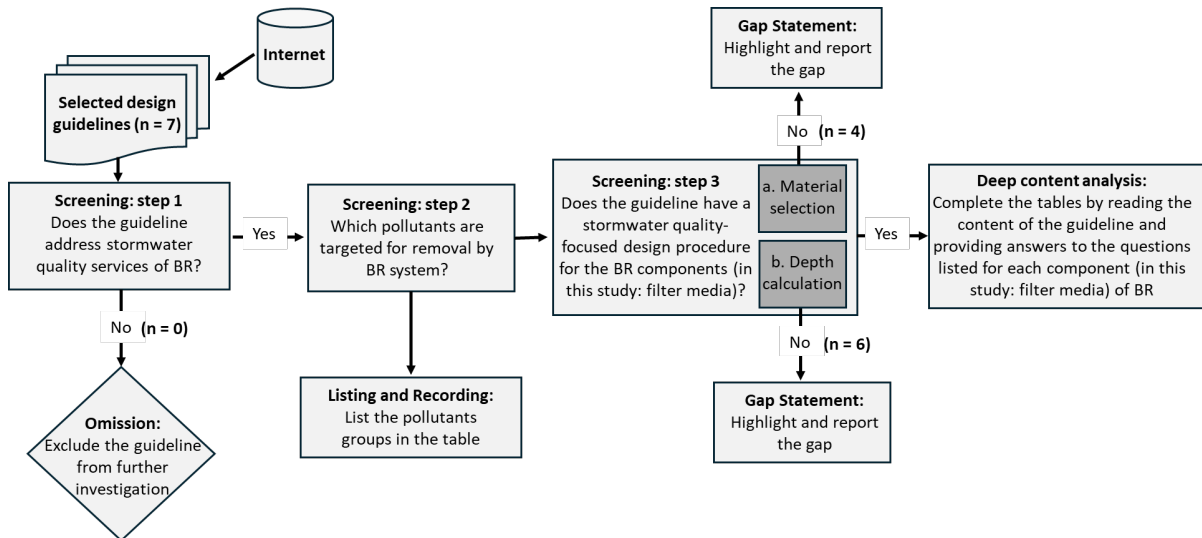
Internet

Selected design guidelines (n = 7)

Screening: step 1
Does the guideline address stormwater quality services of BR?

Yes

No (n = 0)

Omission:
Exclude the guideline from further investigation

Screening: step 2
Which pollutants are targeted for removal by BR system?

Listing and Recording:
List the pollutants groups in the table

Screening: step 3
Does the guideline have a stormwater quality-focused design procedure for the BR components (in this study: filter media)?

a. Material selection

b. Depth calculation

No (n = 4)

Gap Statement:
Highlight and report the gap

No (n = 6)

Gap Statement:
Highlight and report the gap

Yes

Deep content analysis:
Complete the tables by reading the content of the guideline and providing answers to the questions listed for each component (in this study: filter media) of BR